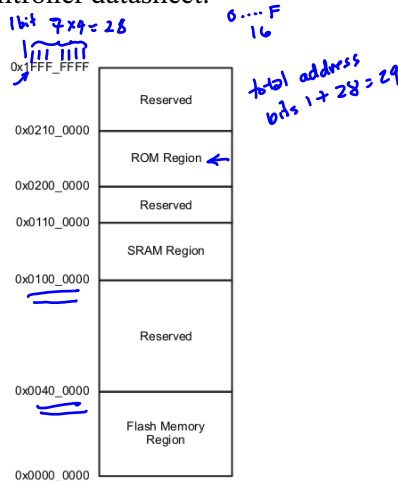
ntroller datasheet.

1bit 7×4 = 28

0.... F
16

0x1FFF_FFFF

Reserved

total address bits 1 + 28 = 29

0x0210_0000

ROM Region

0x0200_0000

Reserved

0x0110_0000

SRAM Region

0x0100_0000

Reserved

0x0040_0000

Flash Memory Region

0x0000_0000